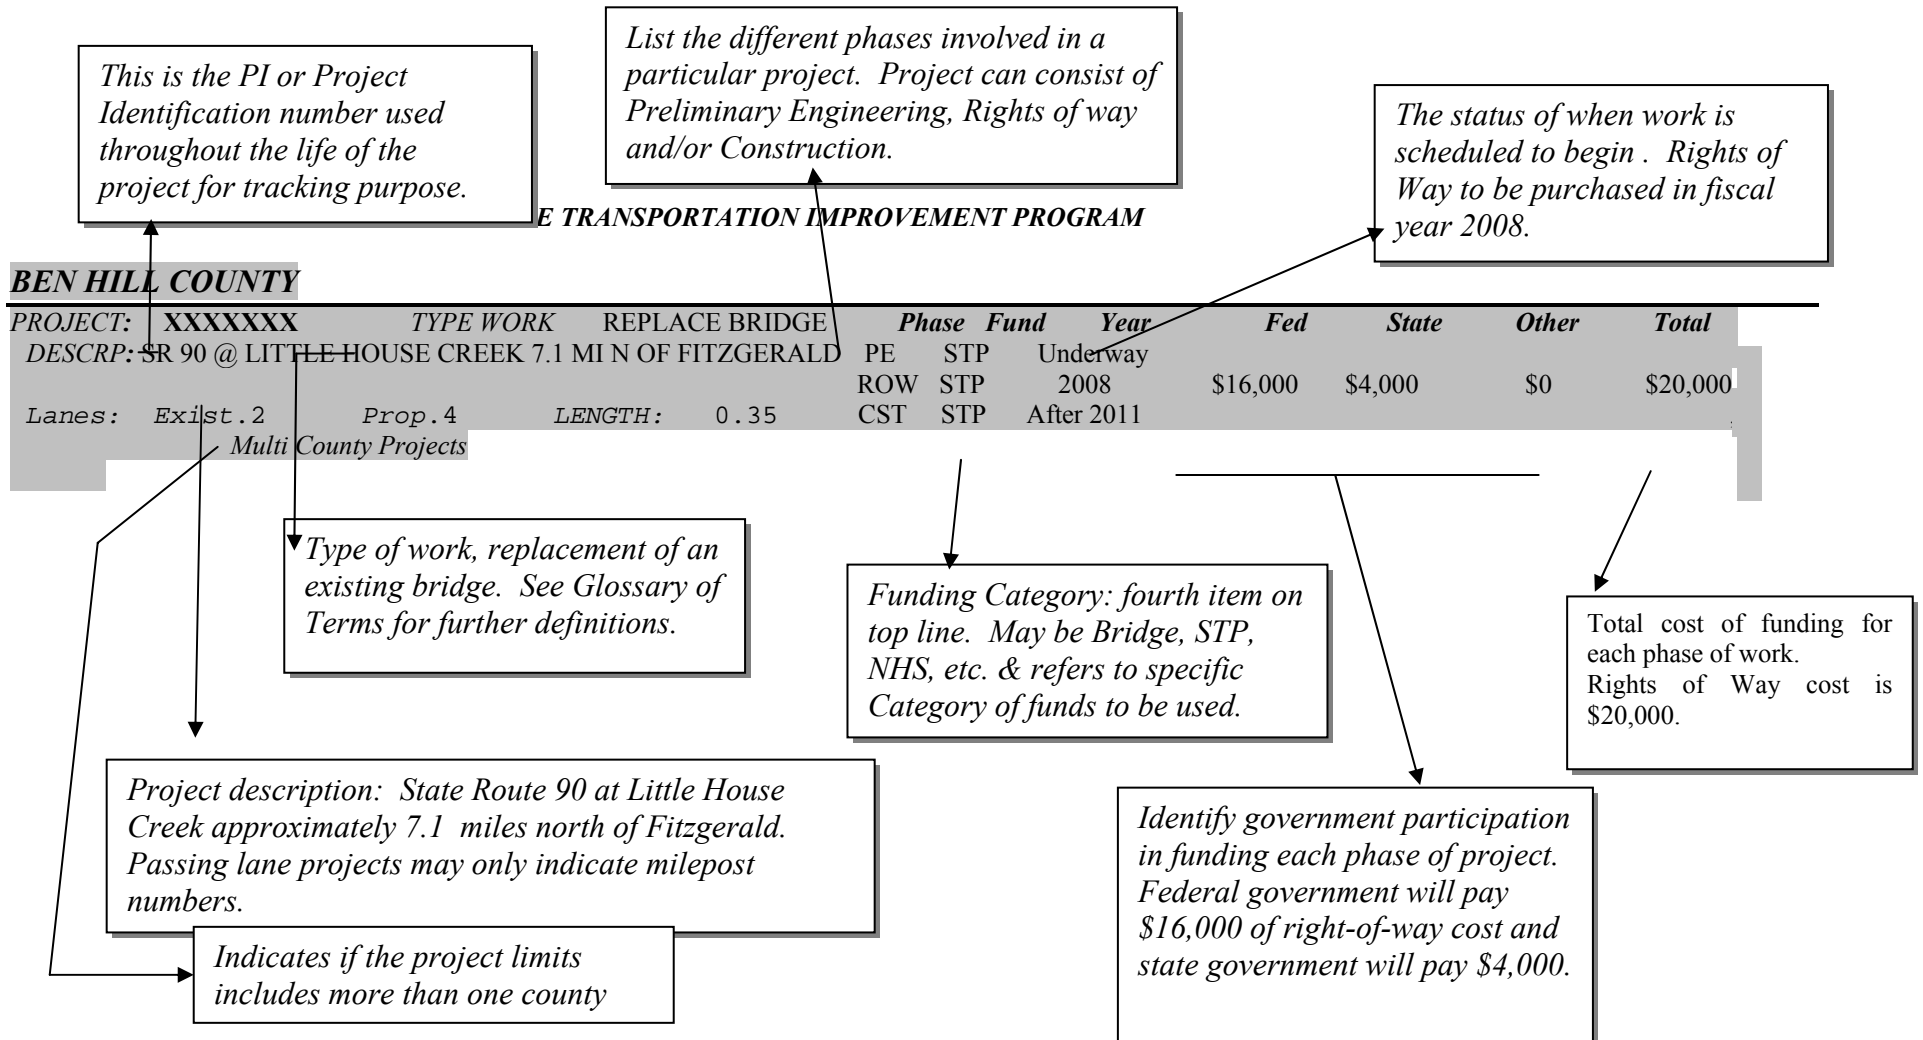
This is the PI or Project Identification number used throughout the life of the project for tracking purpose.

List the different phases involved in a particular project. Project can consist of Preliminary Engineering, Rights of way and/or Construction.

The status of when work is scheduled to begin . Rights of Way to be purchased in fiscal year 2008.

E TRANSPORTATION IMPROVEMENT PROGRAM

BEN HILL COUNTY

PROJECT: XXXXXXX TYPE WORK REPLACE BRIDGE Phase Fund Year Fed State Other Total
DESCRP: SR 90 @ LITTLE HOUSE CREEK 7.1 MI N OF FITZGERALD PE STP Underway
ROW STP 2008 \$16,000 \$4,000 \$0 \$20,000
Lanes: Exist.2 Prop.4 LENGTH: 0.35 CST STP After 2011
Multi County Projects

Type of work, replacement of an existing bridge. See Glossary of Terms for further definitions.

Funding Category: fourth item on top line. May be Bridge, STP, NHS, etc. & refers to specific Category of funds to be used.

Total cost of funding for each phase of work.
Rights of Way cost is \$20,000.

Project description: State Route 90 at Little House Creek approximately 7.1 miles north of Fitzgerald. Passing lane projects may only indicate milepost numbers.

Identify government participation in funding each phase of project. Federal government will pay \$16,000 of right-of-way cost and state government will pay \$4,000.

Indicates if the project limits includes more than one county